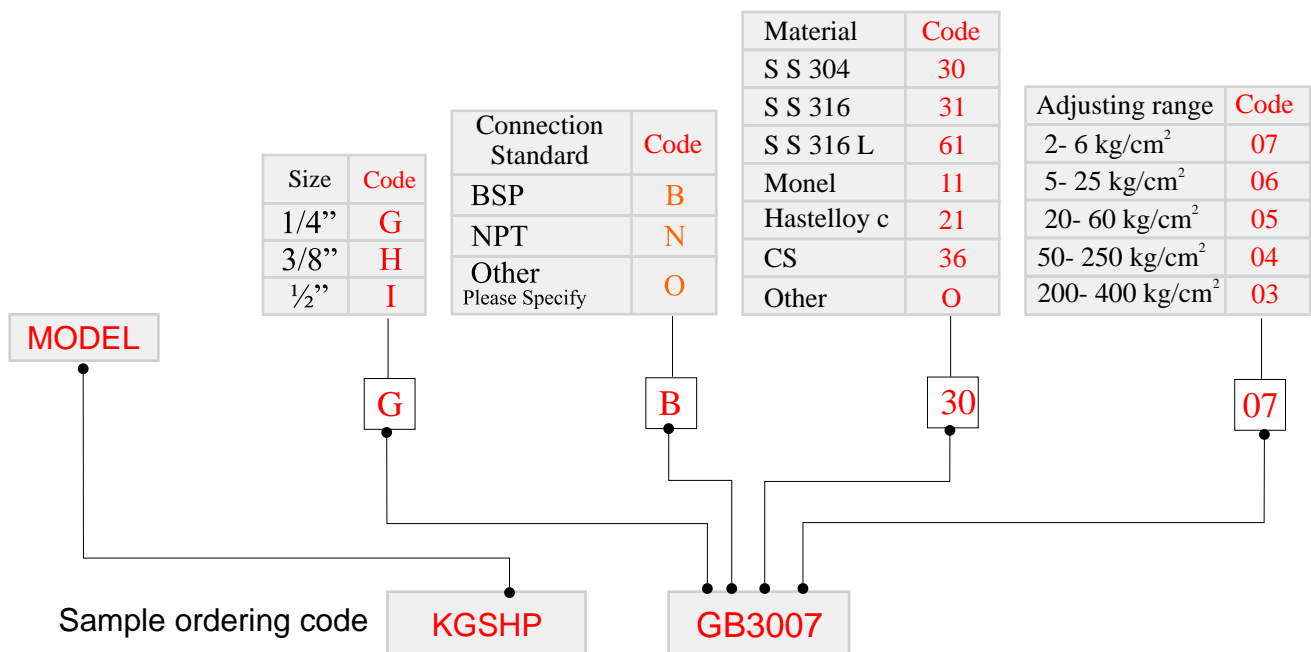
| Size | Code |
|---|---|
| 1/4” | G |
| 3/8” | H |
| ½” | I |

| Connection Standard | Code |
|---|---|
| BSP | B |
| NPT | N |
| Other Please Specify | O |

| Material | Code |
|---|---|
| S S 304 | 30 |
| S S 316 | 31 |
| S S 316 L | 61 |
| Monel | 11 |
| Hastelloy c | 21 |
| CS | 36 |
| Other | O |

| Adjusting range | Code |
|---|---|
| 2- 6 kg/cm$^2$ | 07 |
| 5- 25 kg/cm$^2$ | 06 |
| 20- 60 kg/cm$^2$ | 05 |
| 50- 250 kg/cm$^2$ | 04 |
| 200- 400 kg/cm$^2$ | 03 |

MODEL

G

B

30

07

Sample ordering code

KGSHP

GB3007